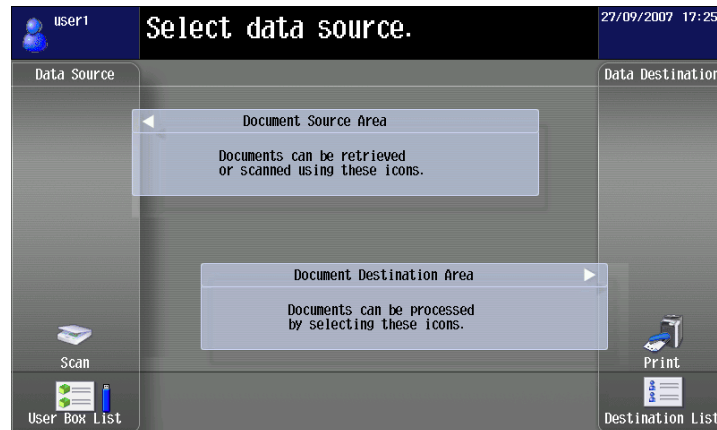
user1

Select data source.

27/09/2007 17:25

Data Source

Data Destination

Document Source Area

Documents can be retrieved or scanned using these icons.

Document Destination Area

Documents can be processed by selecting these icons.

Scan

Print

User Box List

Destination List